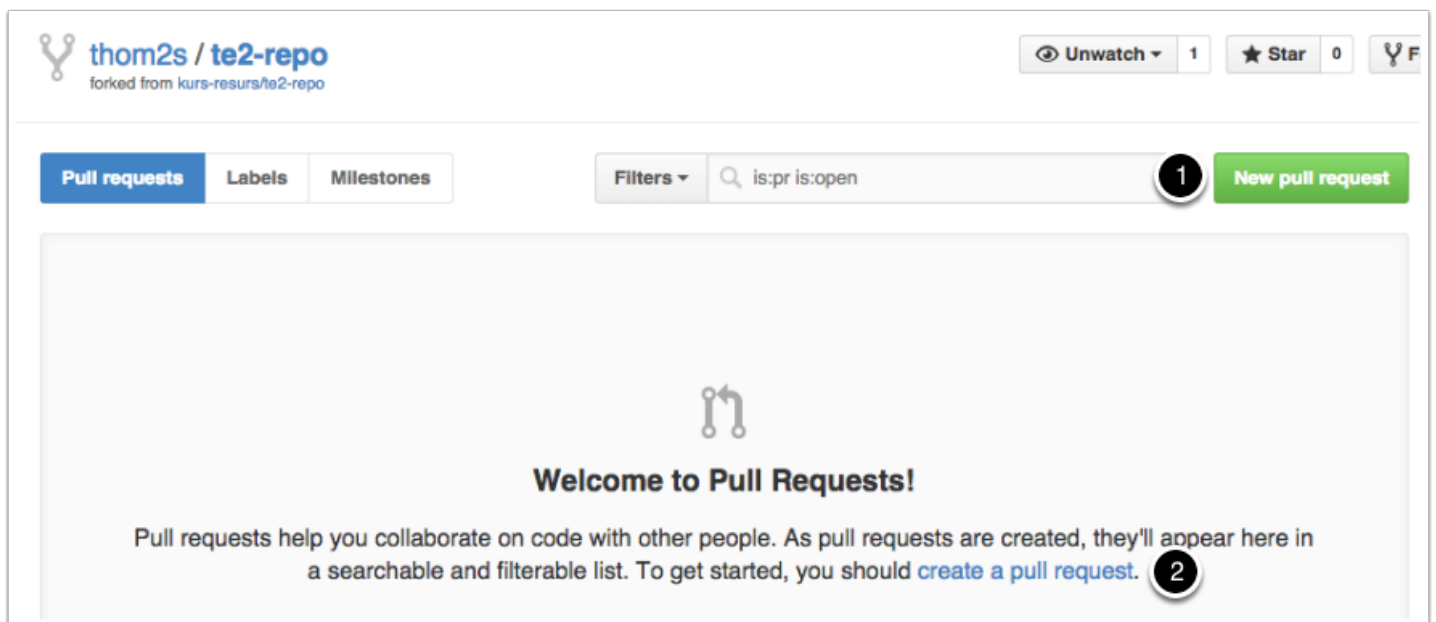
thom2s / te2-repo
forked from kurs-resurs/te2-repo

Unwatch 1 Star 0 F

Pull requests Labels Milestones

Filters is:pr is:open

1

New pull request

Welcome to Pull Requests!

Pull requests help you collaborate on code with other people. As pull requests are created, they'll appear here in a searchable and filterable list. To get started, you should create a pull request.

2